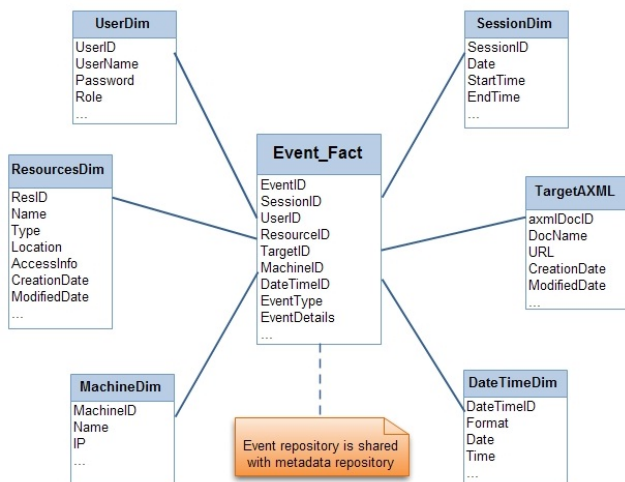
UserDim
UserID
UserName
Password
Role
...

SessionDim
SessionID
Date
StartTime
EndTime
...

Event_Fact
EventID
SessionID
UserID
ResourceID
TargetID
MachineID
DateTimeID
EventType
EventDetails
...

ResourcesDim
ResID
Name
Type
Location
AccessInfo
CreationDate
ModifiedDate
...

TargetAXML
axmlDocID
DocName
URL
CreationDate
ModifiedDate
...

MachineDim
MachineID
Name
IP
...

Event repository is shared with metadata repository

DateTimeDim
DateTimeID
Format
Date
Time
...